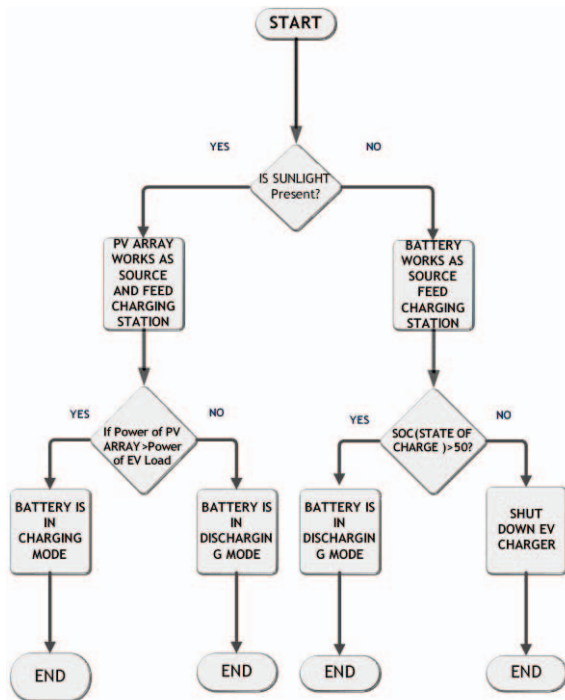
START

YES

NO

IS SUNLIGHT Present?

PV ARRAY WORKS AS SOURCE AND FEED CHARGING STATION

BATTERY WORKS AS SOURCE FEED CHARGING STATION

YES

NO

If Power of PV ARRAY >Power of EV Load

YES

NO

SOC(STATE OF CHARGE )>50?

BATTERY IS IN CHARGING MODE

BATTERY IS IN DISCHARGIN G MODE

BATTERY IS IN DISCHARGIN G MODE

SHUT DOWN EV CHARGER

END

END

END

END